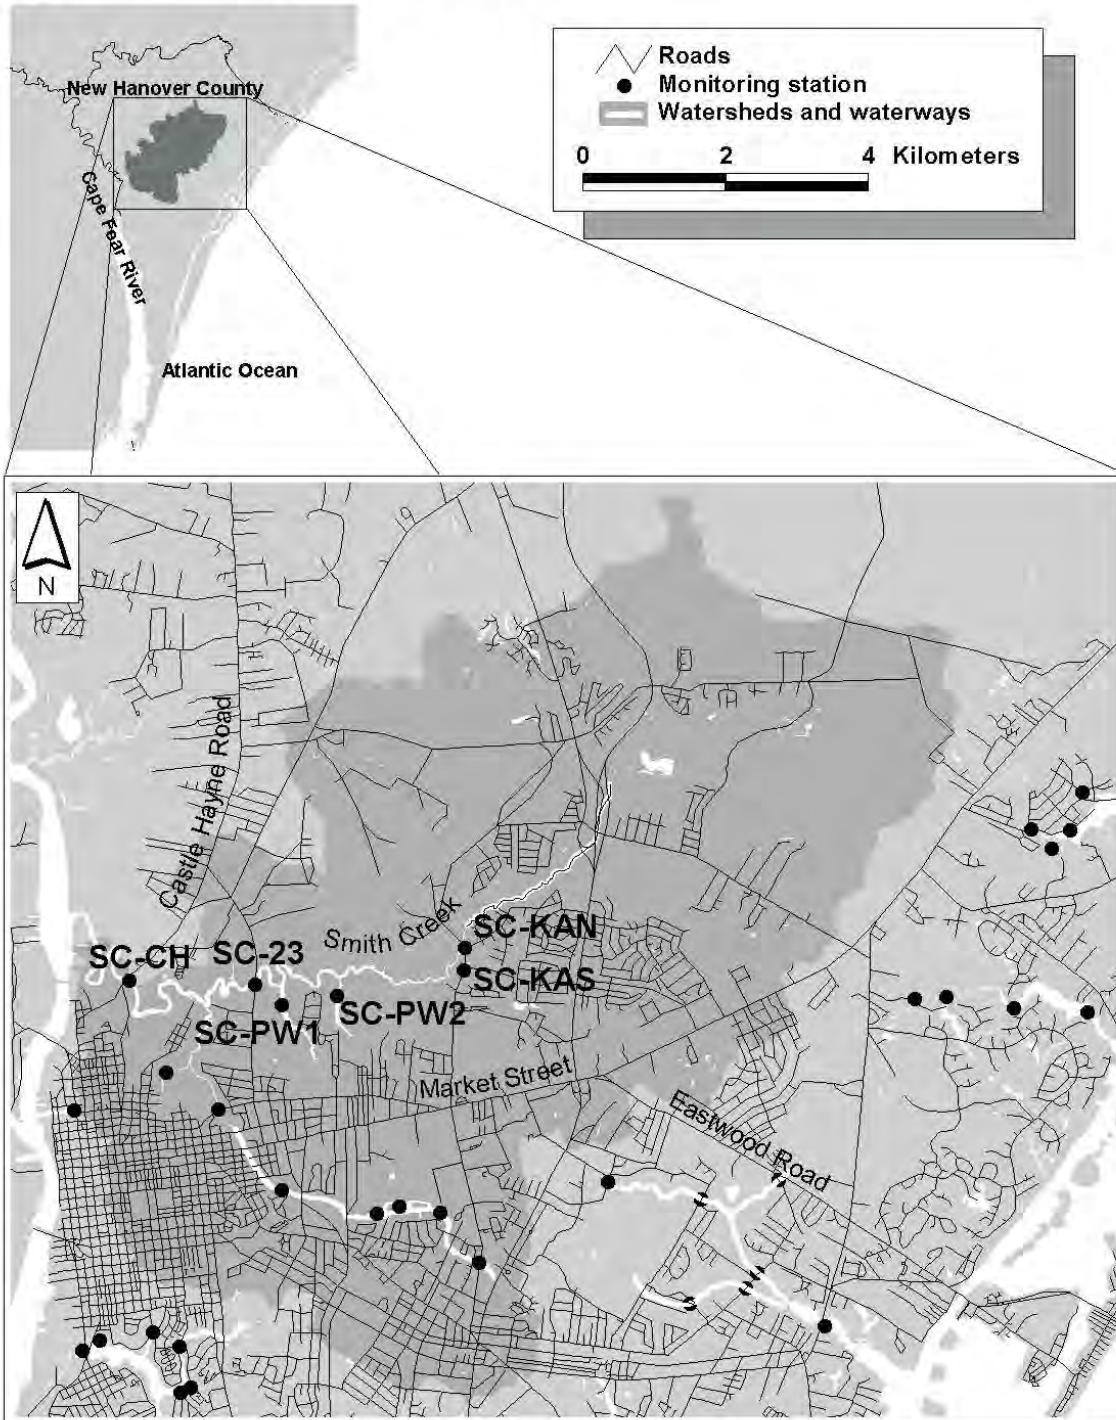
New Hanover County
Cape Fear River
Atlantic Ocean

Roads
Monitoring station
Watersheds and waterways
0 2 4 Kilometers

N

Castle Hayne Road
Smith Creek
SC-KAN
SC-KAS
SC-CH
SC-23
SC-PW1
SC-PW2
Market Street
Eastwood Road